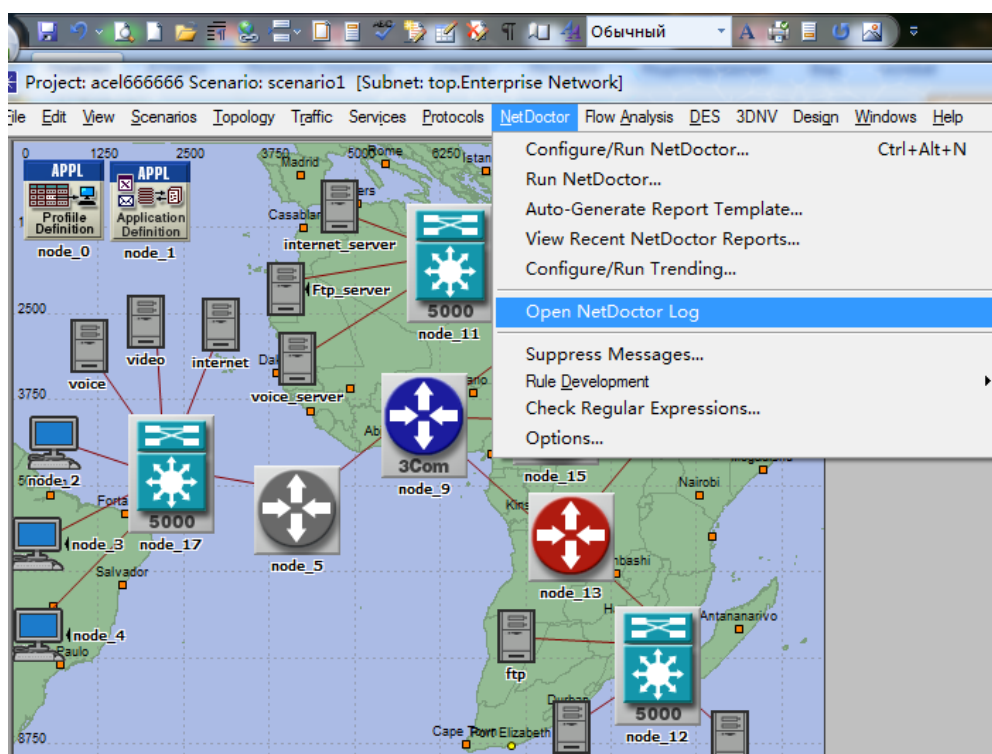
Обычный

Project: acel666666 Scenario: scenario1 [Subnet: top.Enterprise Network]

ile Edit View Scenarios Topology Traffic Services Protocols NetDoctor Flow Analysis DES 3DNV Design Windows Help

Configure/Run NetDoctor... Ctrl+Alt+N
Run NetDoctor...
Auto-Generate Report Template...
View Recent NetDoctor Reports...
Configure/Run Trending...
Open NetDoctor Log
Suppress Messages...
Rule Development
Check Regular Expressions...
Options...

0 1250 2500 3750 5000 6250

APPL Profile Definition node_0
APPL Application Definition node_1
Madrid Rome Istan
Casablan
internet_server
Ftp_server
5000 node_11
2500
video
internet
voice
Dal
voice_server
3750
Ab
3Com node_9
node_15
5000 node_17
node_2
Forta
node_3
node_5
Nairobi
Kins
node_13
Salvador
mbashi
Antananarivo
node_4
Paulo
ftp
5000 node_12
Durban
Cape Town Port Elizabeth
8750